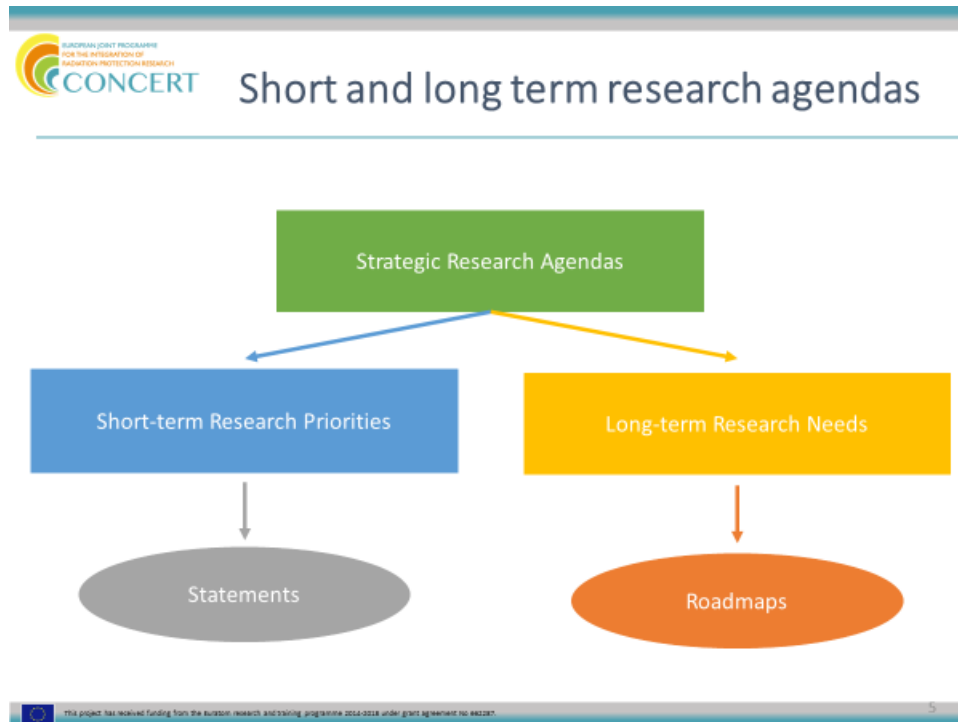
EUROPEAN JOINT PROGRAMME FOR THE INTEGRATION OF RADIATION PROTECTION RESEARCH
CONCERT

Short and long term research agendas

Strategic Research Agendas

Short-term Research Priorities

Long-term Research Needs

Statements

Roadmaps

This project has received funding from the Euratom research and training programme 2014-2018 under grant agreement No 662287.

5